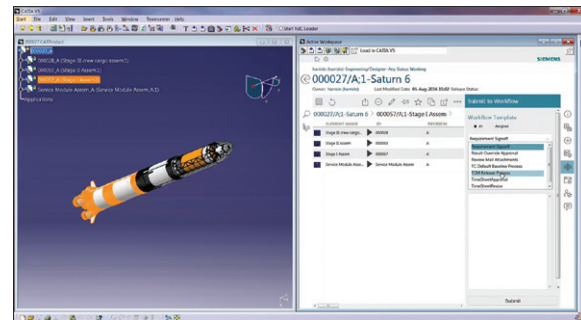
CATIA V5
Start File Edit View Insert Tools Window Teamcenter Help
000027.CATProduct
000027
000028_A (Stage III crew cargo assem.1)
000055_A (Stage II Assem.1)
000057_A (Stage I Assem.1)
Service Module Assem_A (Service Module Assem_A.1)
Applications
Active Workspace
Load in CATIA V5
SIEMENS
000027/A;1-Saturn 6
Owner: Aerodyn (aerodyn)
Last Modified Date: 05-Aug-2016 15:02
Release Status:
000027/A;1-Saturn 6
000057/A;1-Stage I Assem
ELEMENT NAME
ID
REVISION
Stage III crew cargo...
000028
A
Stage II Assem
000055
A
Stage I Assem
000057
A
Service Module Assem
Service Module Assem
A
Submit to Workflow
Workflow Template
All
Assigned
Requirement Signoff
Requirement Signoff
Result Override Approval
Review Mail Attachments
TC Default Baseline Process
TCM Release Process
TimeSheetApproval
TimeSheetRevise
Submit